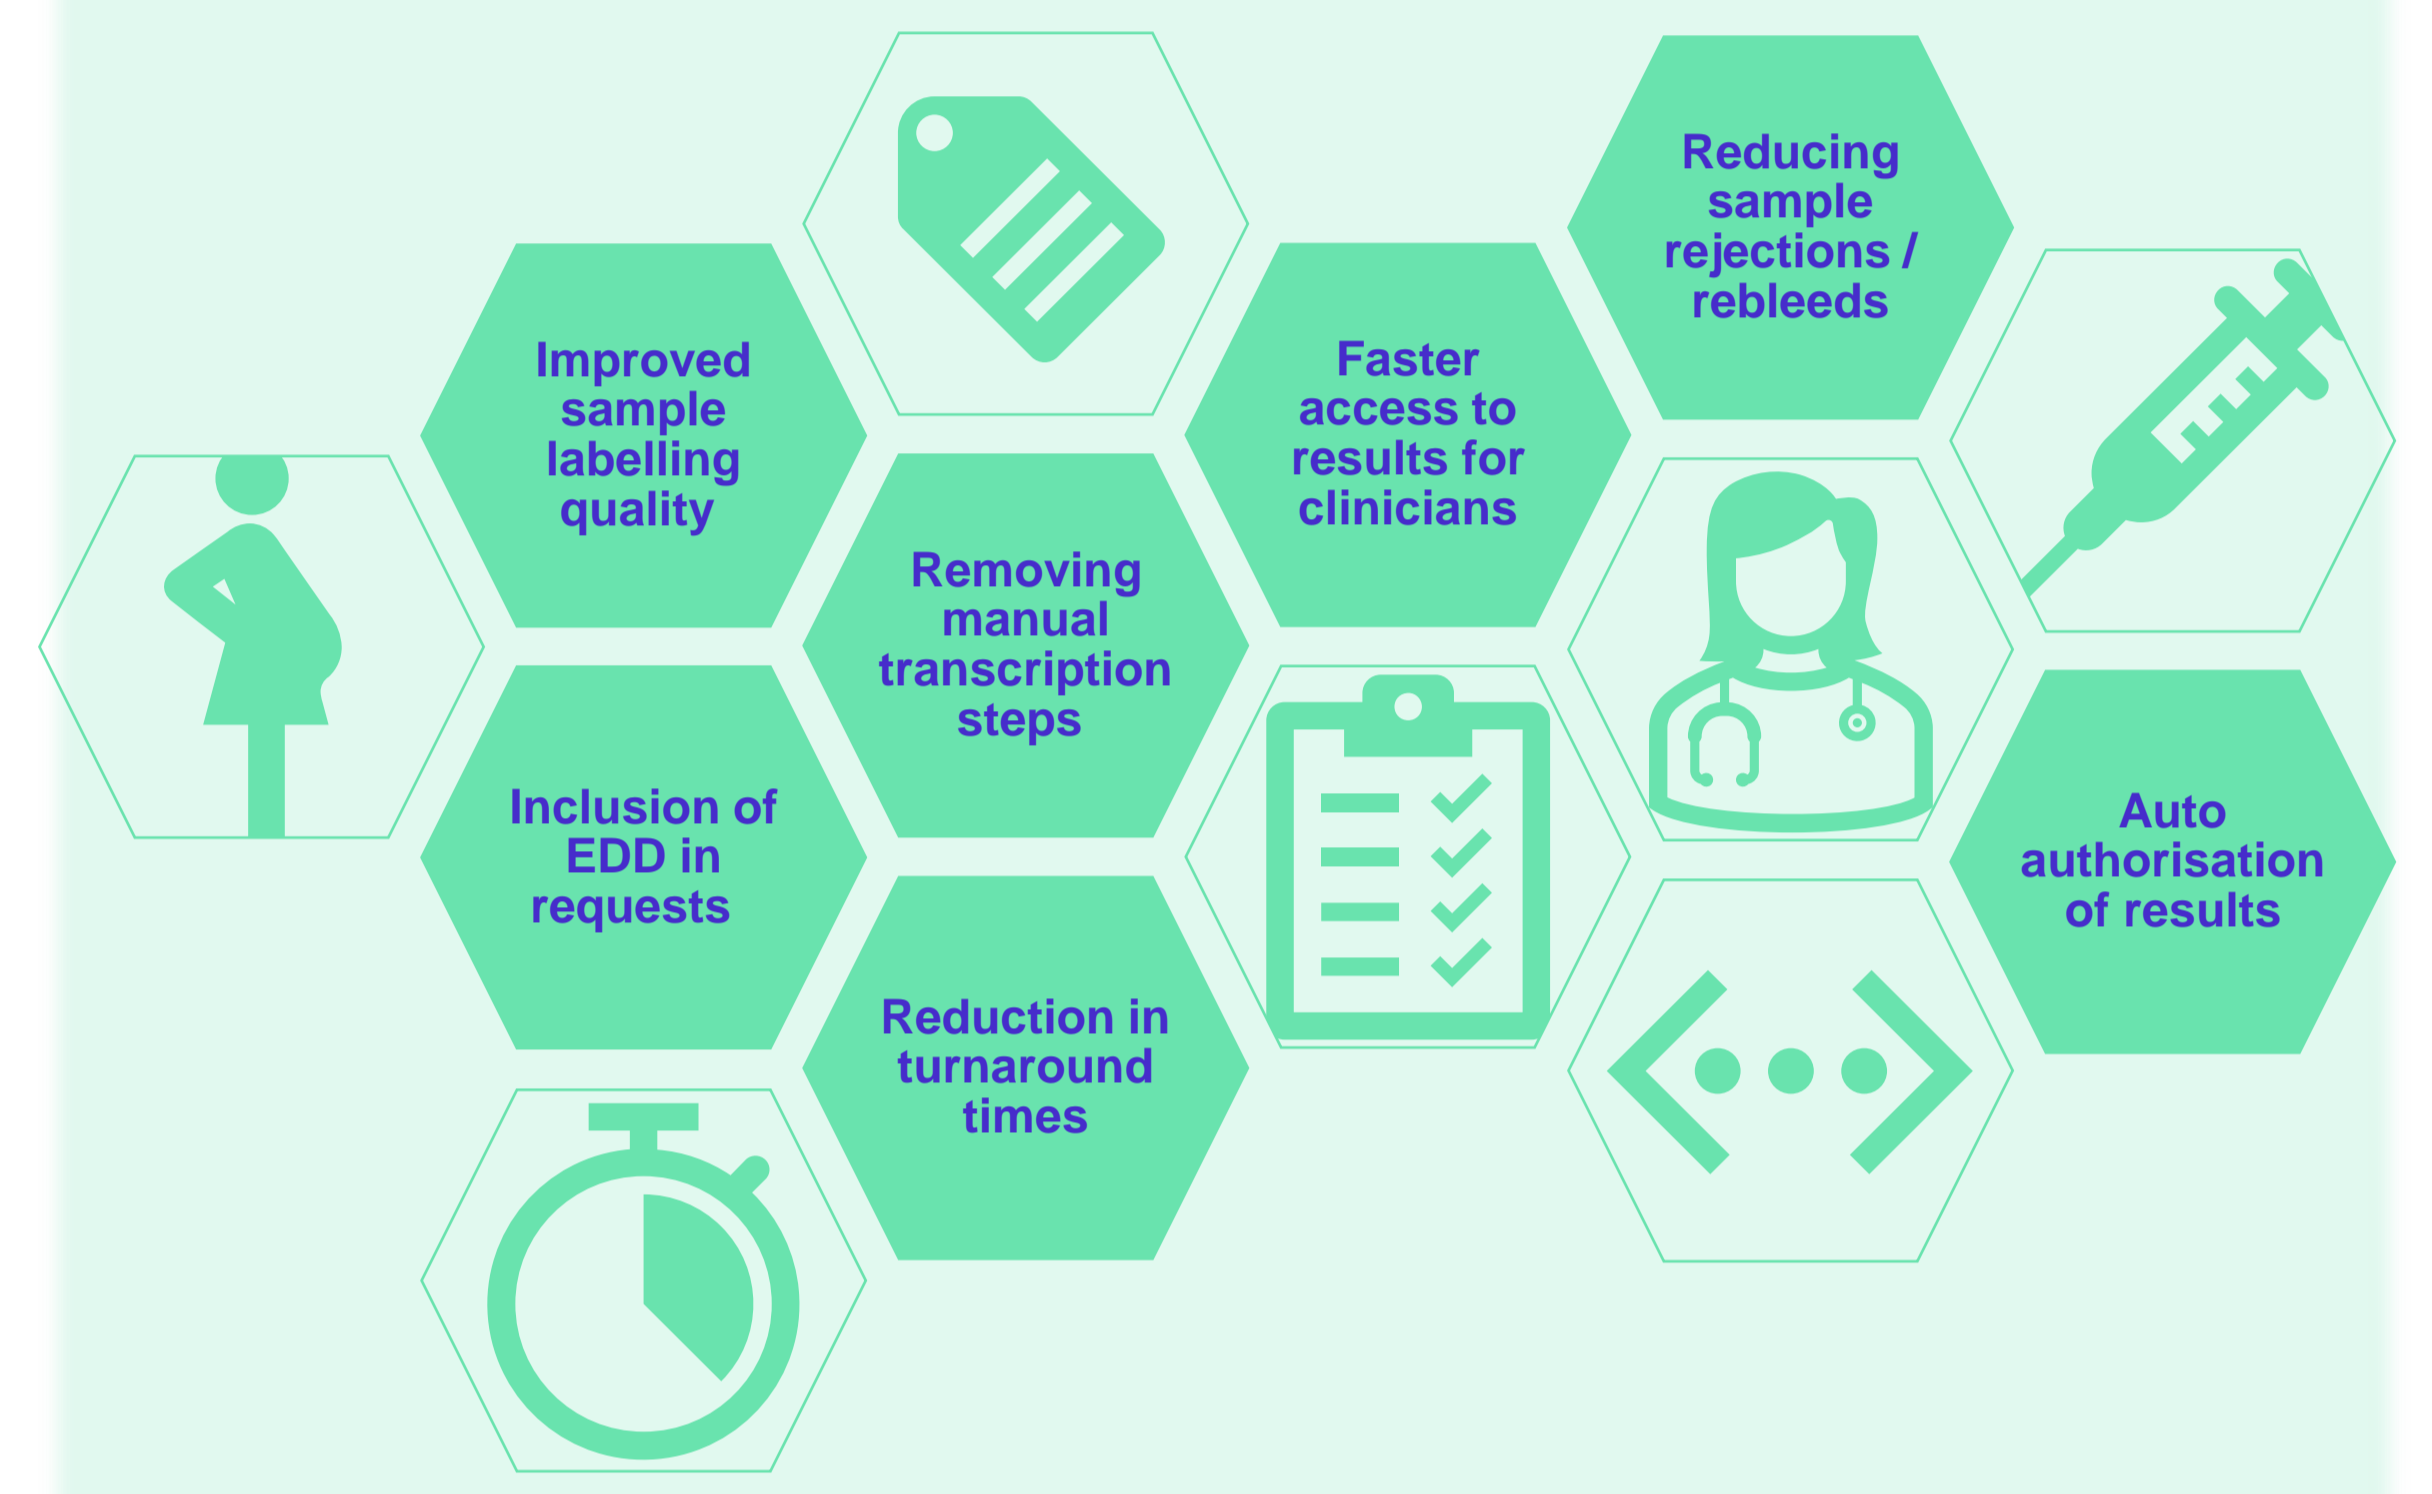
Improved sample labelling quality

Inclusion of EDD in requests

Removing manual transcription steps

Reduction in turnaround times

Faster access to results for clinicians

Reducing sample rejections / rebleeds

Auto authorisation of results